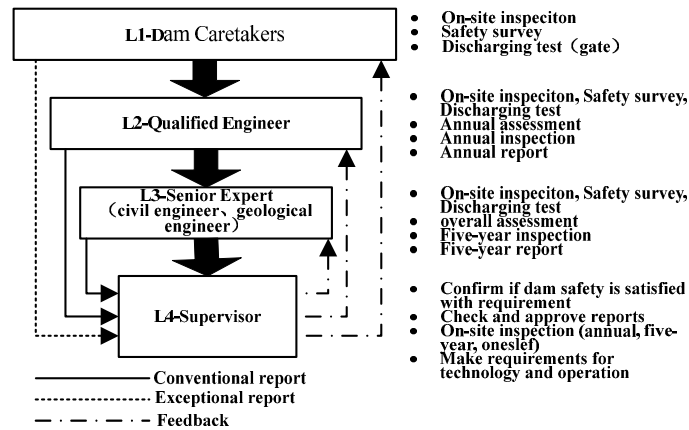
L1-Dam Caretakers

L2-Qualified Engineer

L3-Senior Expert （civil engineer、geological engineer）

L4-Supervisor

- On-site inspeciton
- Safety survey
- Discharging test（gate）

- On-site inspeciton, Safety survey, Discharging test
- Annual assessment
- Annual inspection
- Annual report

- On-site inspeciton, Safety survey, Discharging test
- overall assessment
- Five-year inspection
- Five-year report

- Confirm if dam safety is satisfied with requirement
- Check and approve reports
- On-site inspection (annual, five-year, oneslef)
- Make requirements for technology and operation

Conventional report
Exceptional report
Feedback